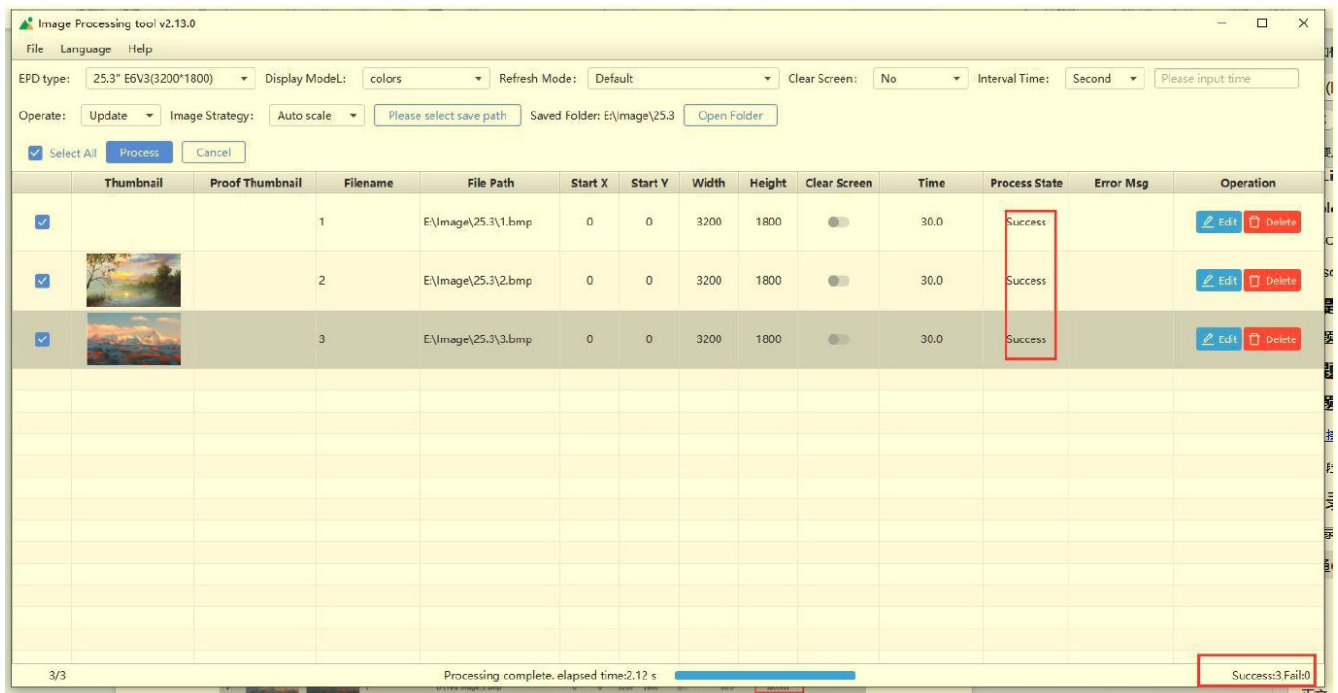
Image Processing tool v2.13.0

File Language Help

EPD type: 25.3" E6V3(3200*1800) Display ModeL: colors Refresh Mode: Default Clear Screen: No Interval Time: Second Please input time

Operate: Update Image Strategy: Auto scale Please select save path Saved Folder: E:\Image\25.3 Open Folder

Select All Process Cancel

| | Thumbnail | Proof Thumbnail | Filename | File Path | Start X | Start Y | Width | Height | Clear Screen | Time | Process State | Error Msg | Operation |
|---|---|---|---|---|---|---|---|---|---|---|---|---|---|
| | | | 1 | E:\Image\25.3\1.bmp | 0 | 0 | 3200 | 1800 | | 30.0 | Success | | Edit Delete |
| | | | 2 | E:\Image\25.3\2.bmp | 0 | 0 | 3200 | 1800 | | 30.0 | Success | | Edit Delete |
| | | | 3 | E:\Image\25.3\3.bmp | 0 | 0 | 3200 | 1800 | | 30.0 | Success | | Edit Delete |

3/3 Processing complete. elapsed time:2.12 s Success:3,Fail:0